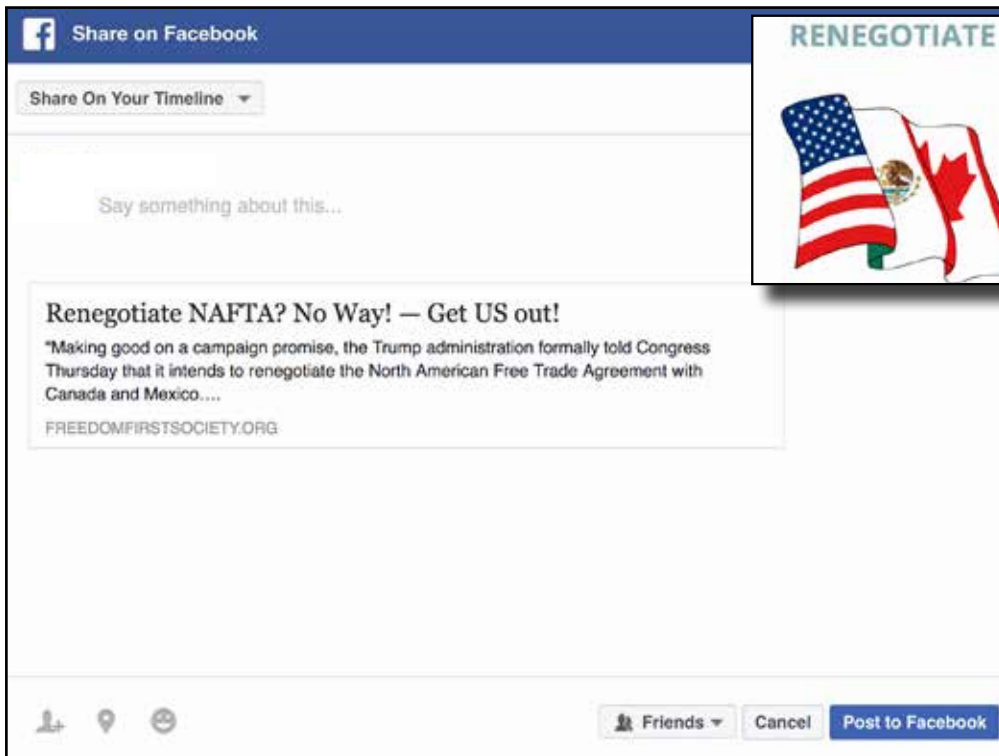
Share on Facebook

RENEGOTIATE

Share On Your Timeline

Say something about this...

Renegotiate NAFTA? No Way! — Get US out!

"Making good on a campaign promise, the Trump administration formally told Congress Thursday that it intends to renegotiate the North American Free Trade Agreement with Canada and Mexico....

FREEDOMFIRSTSOCIETY.ORG

Friends

Cancel

Post to Facebook